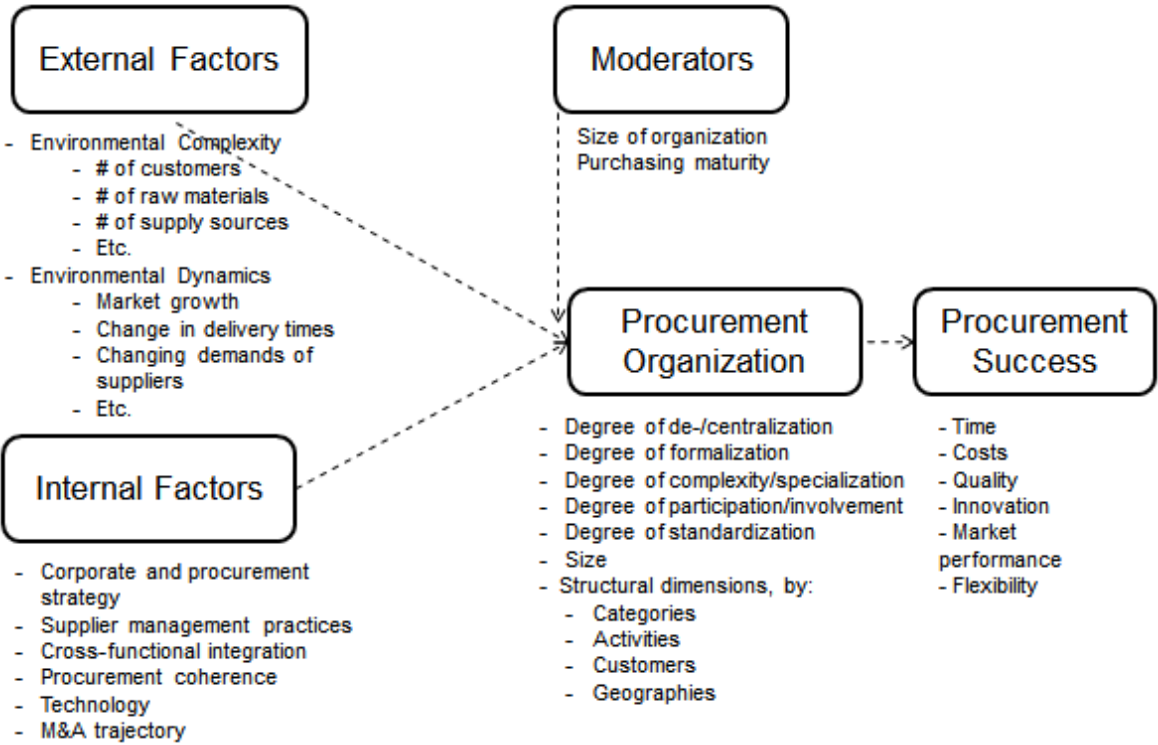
External Factors

- Environmental Complexity
  - # of customers
  - # of raw materials
  - # of supply sources
  - Etc.
- Environmental Dynamics
  - Market growth
  - Change in delivery times
  - Changing demands of suppliers
  - Etc.

Internal Factors

- Corporate and procurement strategy
- Supplier management practices
- Cross-functional integration
- Procurement coherence
- Technology
- M&A trajectory

Moderators

Size of organization
Purchasing maturity

Procurement Organization

- Degree of de-/centralization
- Degree of formalization
- Degree of complexity/specialization
- Degree of participation/involvement
- Degree of standardization
- Size
- Structural dimensions, by:
  - Categories
  - Activities
  - Customers
  - Geographies

Procurement Success

- Time
- Costs
- Quality
- Innovation
- Market performance
- Flexibility